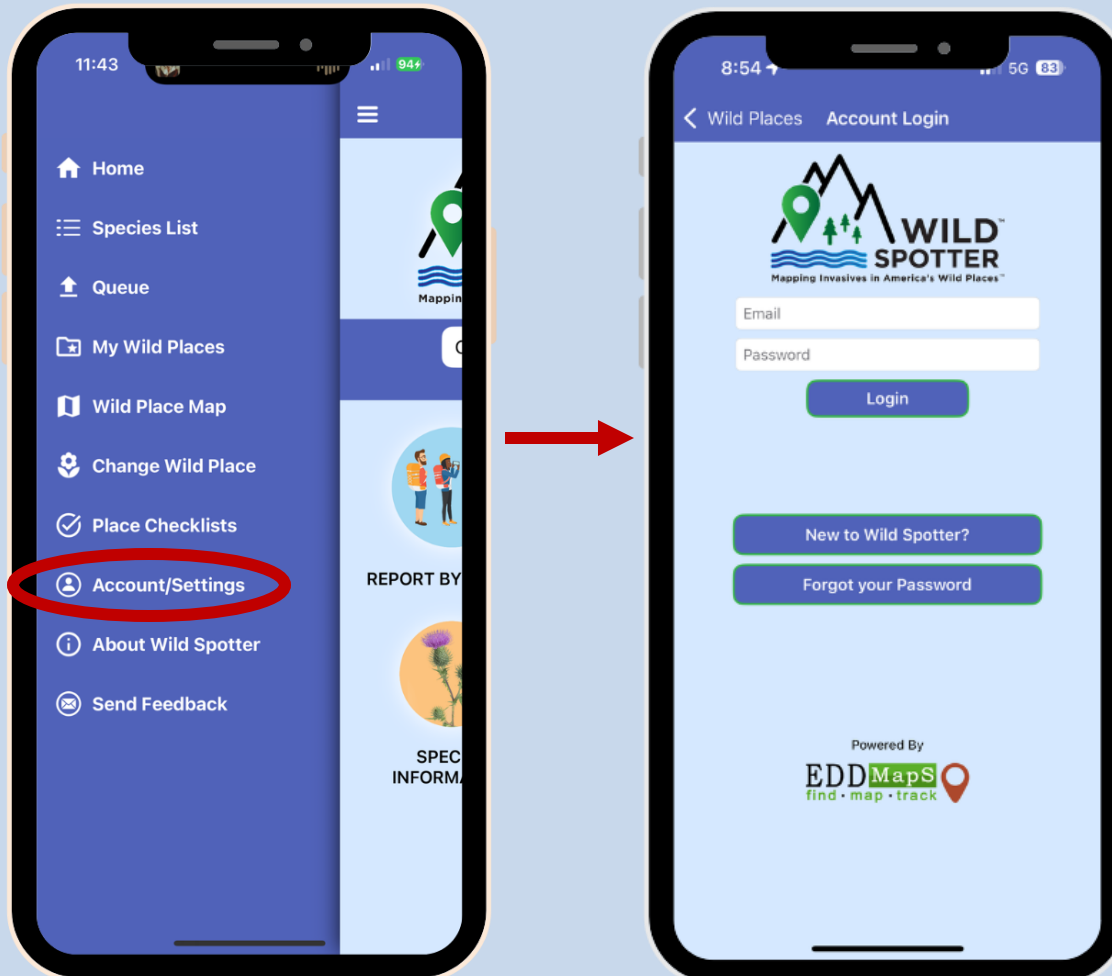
11:43

94

Home

Species List

Queue

My Wild Places

Wild Place Map

Change Wild Place

Place Checklists

Account/Settings

About Wild Spotter

Send Feedback

Mappin

REPORT BY

SPEC INFORMA

8:54

5G 83

Wild Places Account Login

WILD SPOTTER

Mapping Invasives in America's Wild Places™

Email

Password

Login

New to Wild Spotter?

Forgot your Password

Powered By

EDDMapS find · map · track